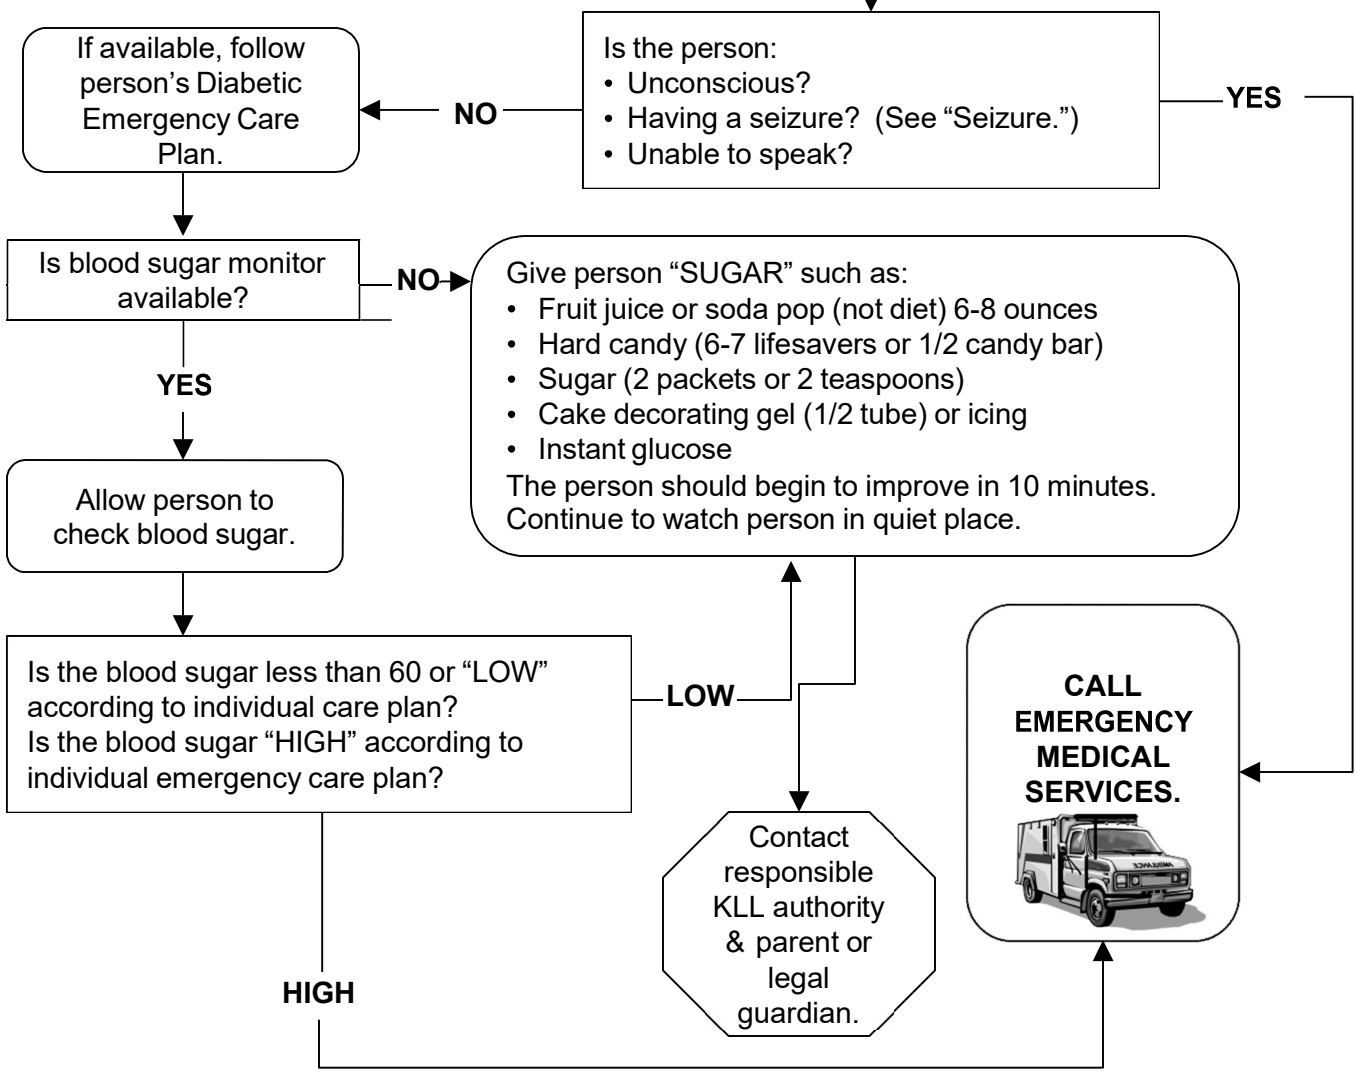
Is the person:
• Unconscious?
• Having a seizure? (See "Seizure.")
• Unable to speak?

NO

YES

If available, follow person's Diabetic Emergency Care Plan.

Is blood sugar monitor available?

NO

Give person "SUGAR" such as:
• Fruit juice or soda pop (not diet) 6-8 ounces
• Hard candy (6-7 lifesavers or 1/2 candy bar)
• Sugar (2 packets or 2 teaspoons)
• Cake decorating gel (1/2 tube) or icing
• Instant glucose
The person should begin to improve in 10 minutes. Continue to watch person in quiet place.

YES

Allow person to check blood sugar.

Is the blood sugar less than 60 or "LOW" according to individual care plan?
Is the blood sugar "HIGH" according to individual emergency care plan?

LOW

CALL EMERGENCY MEDICAL SERVICES.

Contact responsible KLL authority & parent or legal guardian.

HIGH